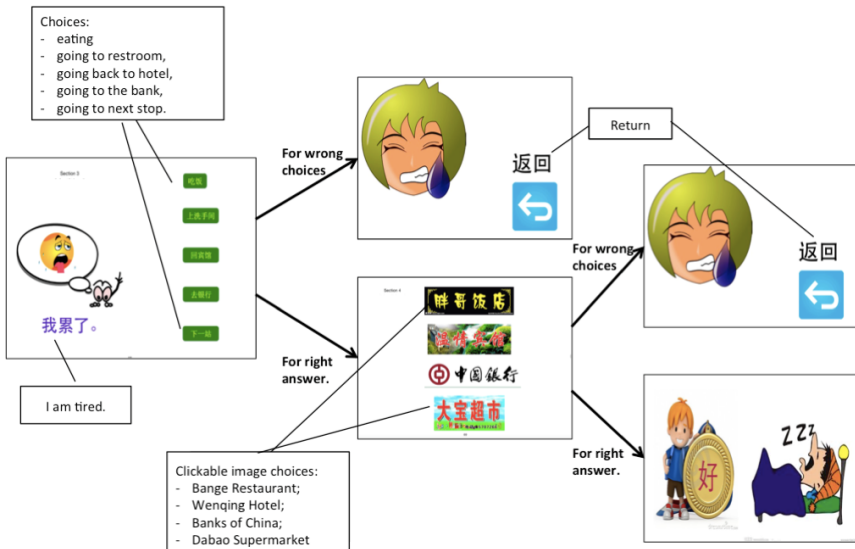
Choices:
- eating
- going to restroom,
- going back to hotel,
- going to the bank,
- going to next stop.

Section 3

吃饭

上洗手间

回宾馆

去银行

下一站

我累了。

I am tired.

For wrong choices

返回

Return

For right answer.

Section 4

胖哥饭店

温情宾馆

中国银行

大宝超市

Clickable image choices:
- Bange Restaurant;
- Wenqing Hotel;
- Banks of China;
- Dabao Supermarket

For wrong choices

返回

For right answer.

好

ZZZ